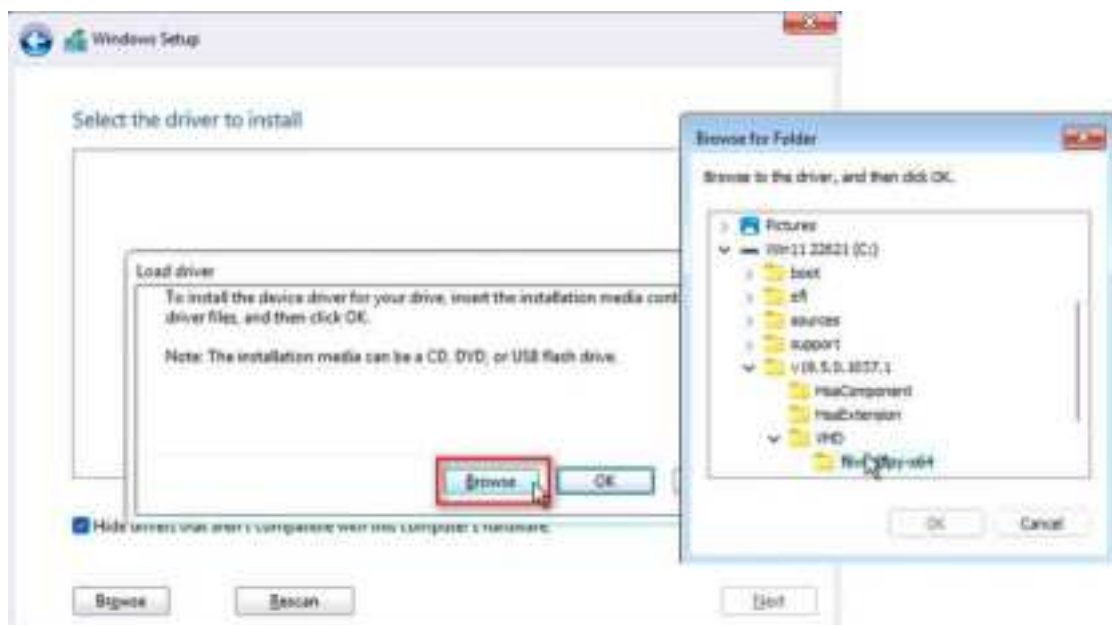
Windows Setup

Select the driver to install

Load driver

To install the device driver for your drive, insert the installation media cont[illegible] driver files, and then click OK.

Note: The installation media can be a CD, DVD, or USB flash drive.

Browse

OK

Hide drivers that aren't compatible with this computer's hardware.

Browse

Rescan

Next

Browse for Folder

Browse to the driver, and then click OK.

Pictures

Win11 22621 (C:)

boot

efi

sources

support

v18.5.0.1037.1

HsaComponent

HsaExtension

VMD

f6vmdflpy-x64

OK

Cancel